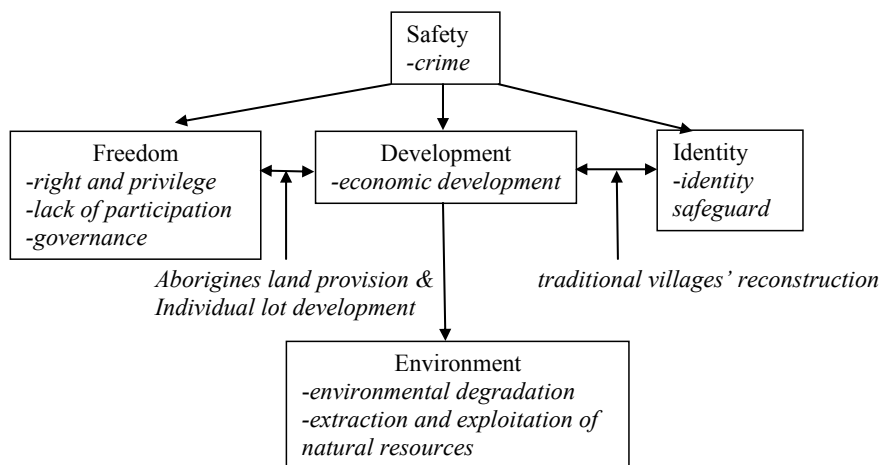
Safety
-crime

Freedom
-right and privilege
-lack of participation
-governance

Development
-economic development

Identity
-identity safeguard

Aborigines land provision & Individual lot development

traditional villages' reconstruction

Environment
-environmental degradation
-extraction and exploitation of natural resources